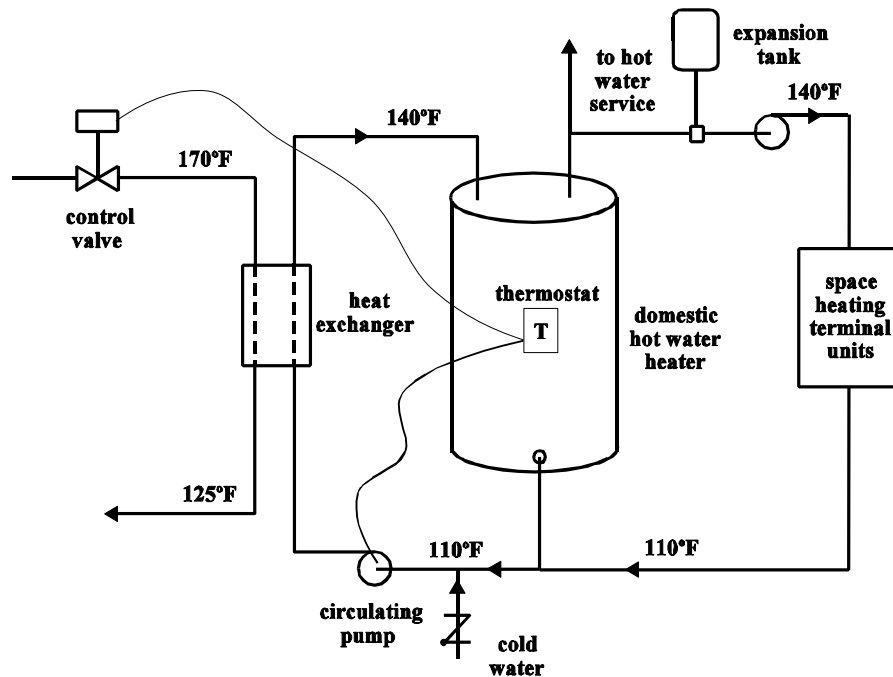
expansion tank

to hot water service

140°F

140°F

170°F

control valve

heat exchanger

thermostat

T

domestic hot water heater

space heating terminal units

125°F

110°F

110°F

circulating pump

cold water